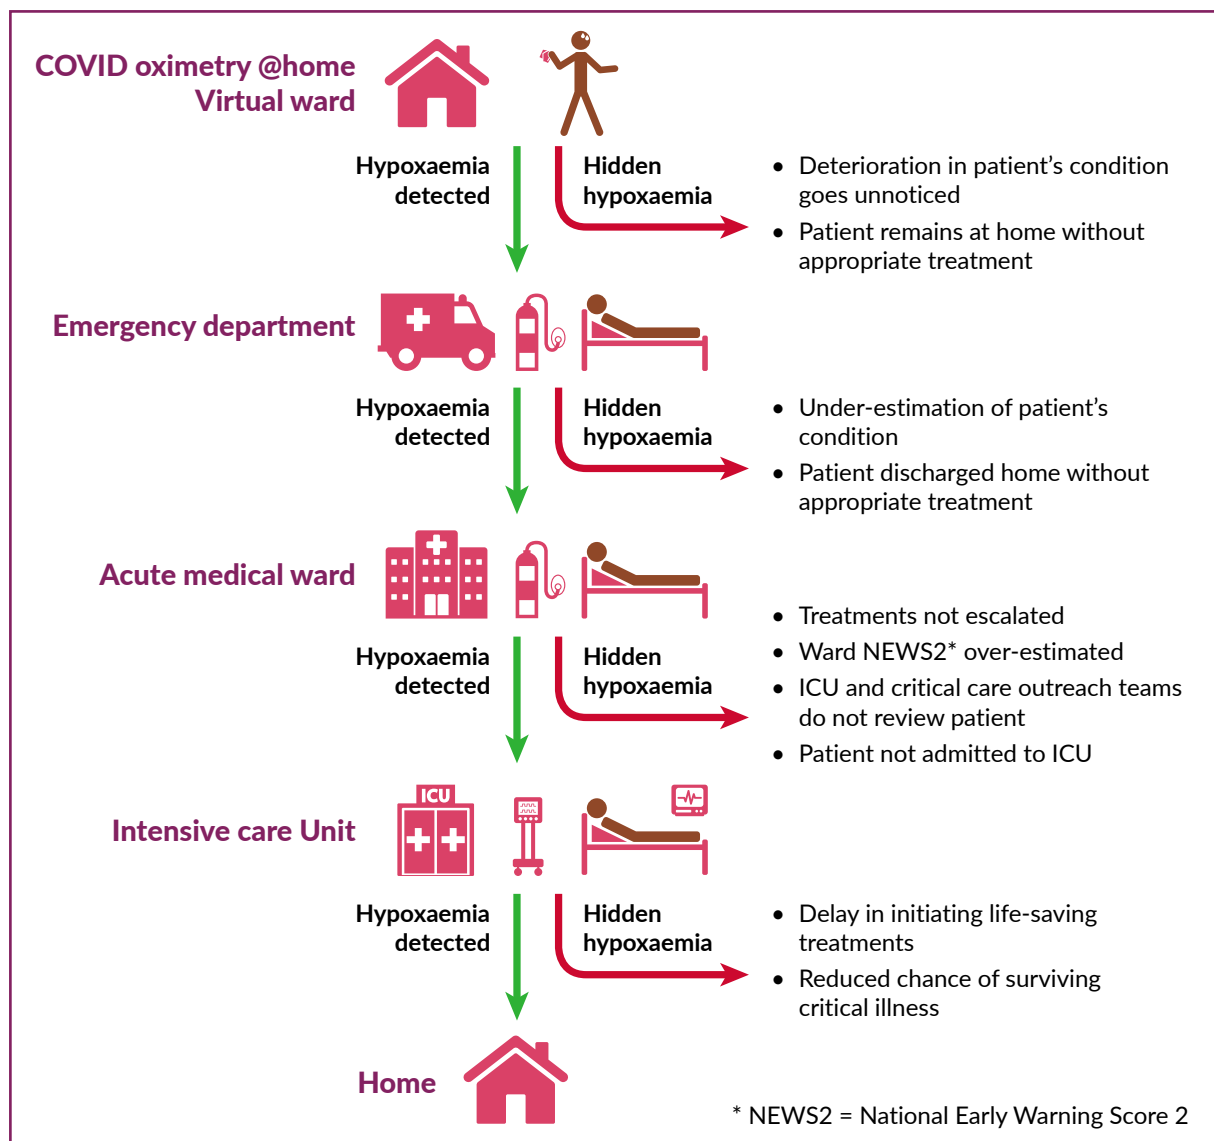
COVID oximetry @home Virtual ward

Hypoxaemia detected

Hidden hypoxaemia

- Deterioration in patient's condition goes unnoticed
- Patient remains at home without appropriate treatment

Emergency department

Hypoxaemia detected

Hidden hypoxaemia

- Under-estimation of patient's condition
- Patient discharged home without appropriate treatment

Acute medical ward

Hypoxaemia detected

Hidden hypoxaemia

- Treatments not escalated
- Ward NEWS2* over-estimated
- ICU and critical care outreach teams do not review patient
- Patient not admitted to ICU

Intensive care Unit

ICU

Hypoxaemia detected

Hidden hypoxaemia

- Delay in initiating life-saving treatments
- Reduced chance of surviving critical illness

Home

* NEWS2 = National Early Warning Score 2